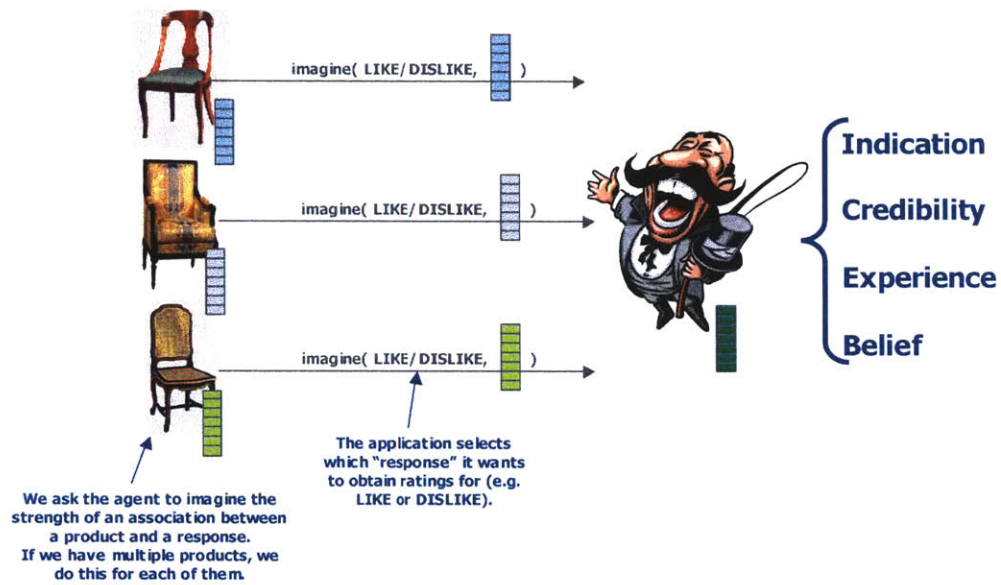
imagine( LIKE/DISLIKE, )

imagine( LIKE/DISLIKE, )

imagine( LIKE/DISLIKE, )

Indication

Credibility

Experience

Belief

The application selects which "response" it wants to obtain ratings for (e.g. LIKE or DISLIKE).

We ask the agent to imagine the strength of an association between a product and a response.
If we have multiple products, we do this for each of them.